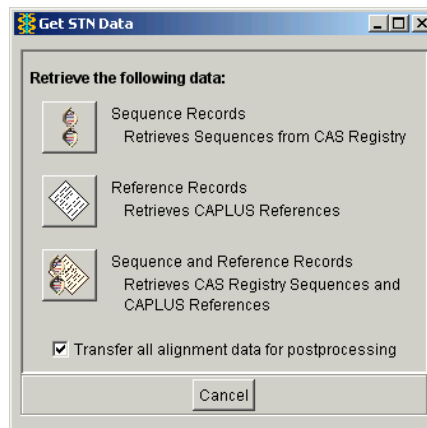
Get STN Data

Retrieve the following data:

Sequence Records
Retrieves Sequences from CAS Registry

Reference Records
Retrieves CAPLUS References

Sequence and Reference Records
Retrieves CAS Registry Sequences and CAPLUS References

☑ Transfer all alignment data for postprocessing

Cancel